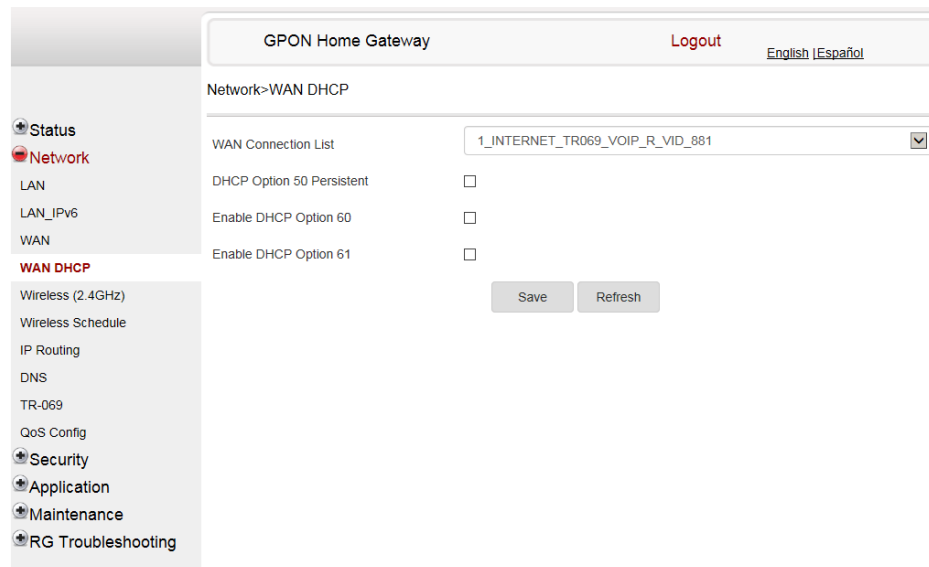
GPON Home Gateway

Logout

English | Español

Network>WAN DHCP

Status
Network
LAN
LAN_IPv6
WAN
WAN DHCP
Wireless (2.4GHz)
Wireless Schedule
IP Routing
DNS
TR-069
QoS Config
Security
Application
Maintenance
RG Troubleshooting

WAN Connection List
1_INTERNET_TR069_VOIP_R_VID_881

DHCP Option 50 Persistent

Enable DHCP Option 60

Enable DHCP Option 61

Save
Refresh